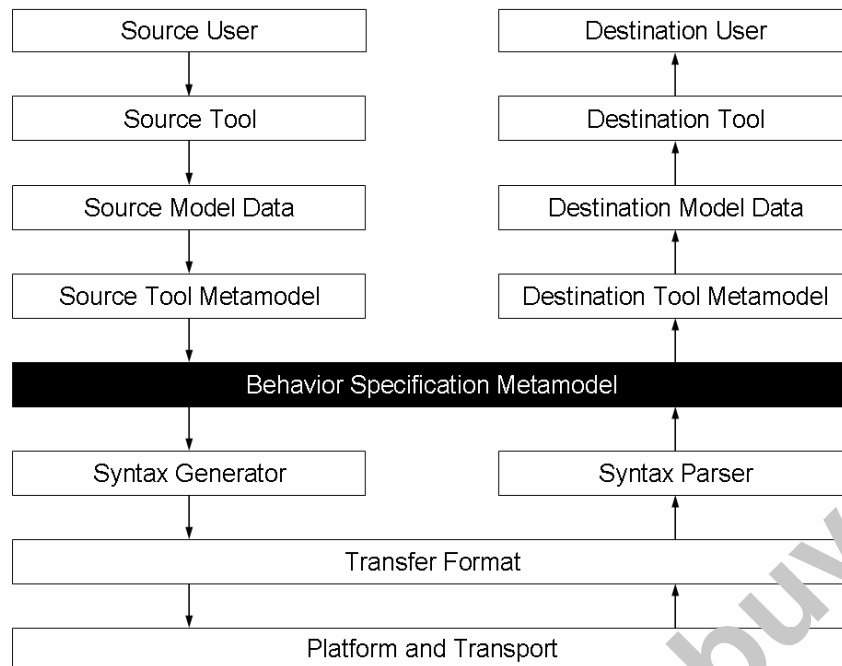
Source User

Destination User

Source Tool

Destination Tool

Source Model Data

Destination Model Data

Source Tool Metamodel

Destination Tool Metamodel

Behavior Specification Metamodel

Syntax Generator

Syntax Parser

Transfer Format

Platform and Transport